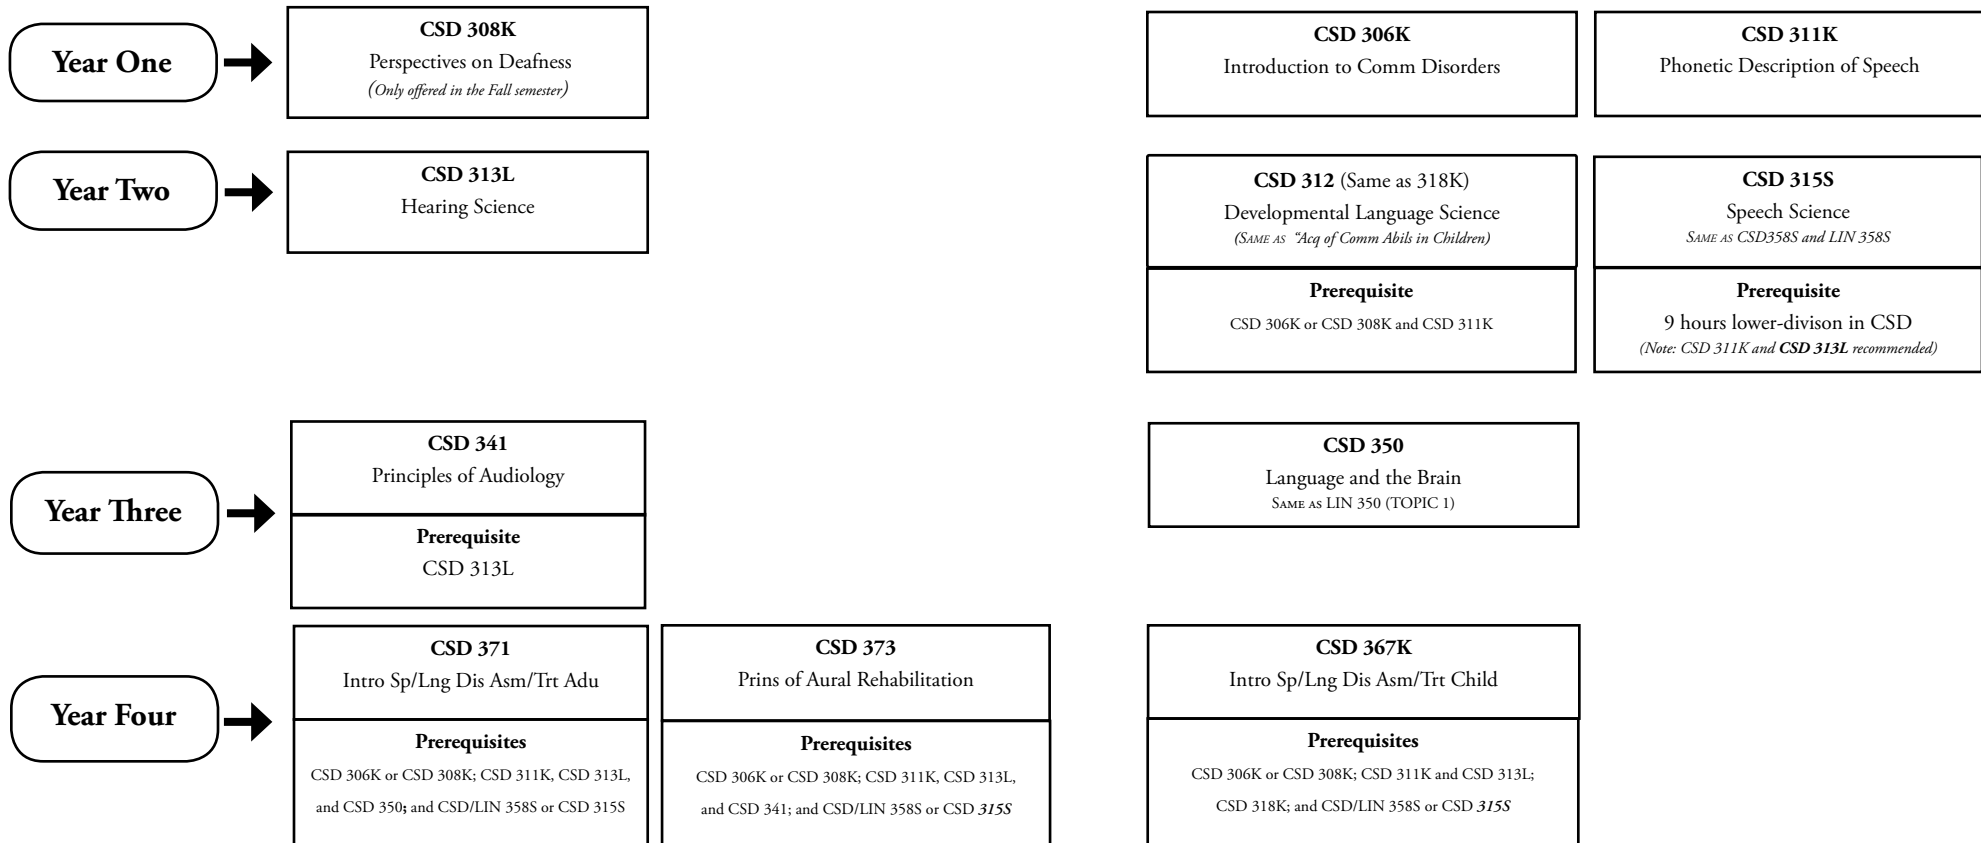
Year One

CSD 308K
Perspectives on Deafness
(Only offered in the Fall semester)

CSD 306K
Introduction to Comm Disorders

CSD 311K
Phonetic Description of Speech

Year Two

CSD 313L
Hearing Science

CSD 312 (Same as 318K)
Developmental Language Science
(Same as "Acq of Comm Abils in Children)

Prerequisite
CSD 306K or CSD 308K and CSD 311K

CSD 315S
Speech Science
Same as CSD358S and LIN 358S

Prerequisite
9 hours lower-divison in CSD
(Note: CSD 311K and CSD 313L recommended)

Year Three

CSD 341
Principles of Audiology

Prerequisite
CSD 313L

CSD 350
Language and the Brain
Same as LIN 350 (TOPIC 1)

Year Four

CSD 371
Intro Sp/Lng Dis Asm/Trt Adu

Prerequisites
CSD 306K or CSD 308K; CSD 311K, CSD 313L, and CSD 350; and CSD/LIN 358S or CSD 315S

CSD 373
Prins of Aural Rehabilitation

Prerequisites
CSD 306K or CSD 308K; CSD 311K, CSD 313L, and CSD 341; and CSD/LIN 358S or CSD 315S

CSD 367K
Intro Sp/Lng Dis Asm/Trt Child

Prerequisites
CSD 306K or CSD 308K; CSD 311K and CSD 313L; CSD 318K; and CSD/LIN 358S or CSD 315S